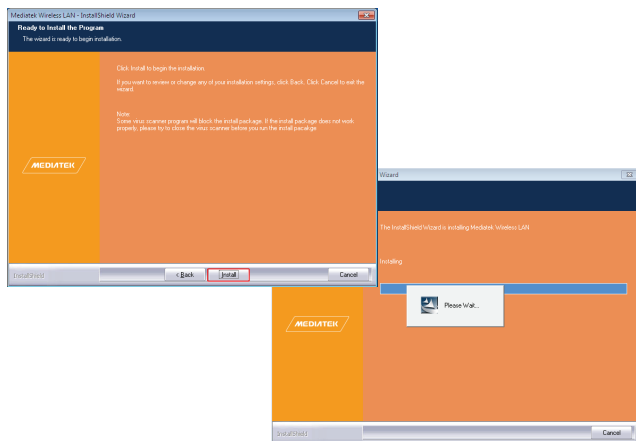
Mediatek Wireless LAN - InstallShield Wizard

Ready to Install the Program

The wizard is ready to begin installation.

Click Install to begin the installation.

If you want to review or change any of your installation settings, click Back. Click Cancel to exit the wizard.

Note:
Some virus scanner program will block the install package. If the install package does not work properly, please try to close the virus scanner before you run the install pacakge.

MEDIATEK

InstallShield

< Back

Install

Cancel

Wizard

The InstallShield Wizard is installing Mediatek Wireless LAN

Installing

Please Wait...

MEDIATEK

InstallShield

Cancel